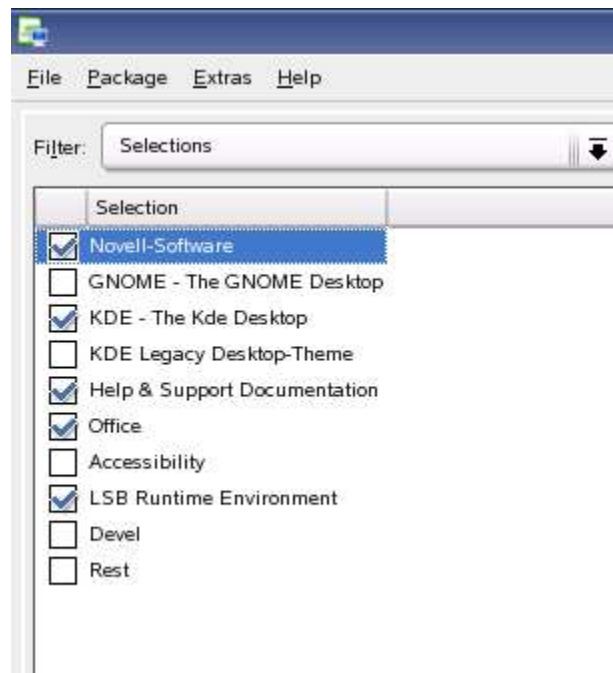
File Package Extras Help

Filter: Selections

| | Selection |
|---|---|
| ☑ | Novell-Software |
| ☐ | GNOME - The GNOME Desktop |
| ☑ | KDE - The Kde Desktop |
| ☐ | KDE Legacy Desktop-Theme |
| ☑ | Help & Support Documentation |
| ☑ | Office |
| ☐ | Accessibility |
| ☑ | LSB Runtime Environment |
| ☐ | Devel |
| ☐ | Rest |